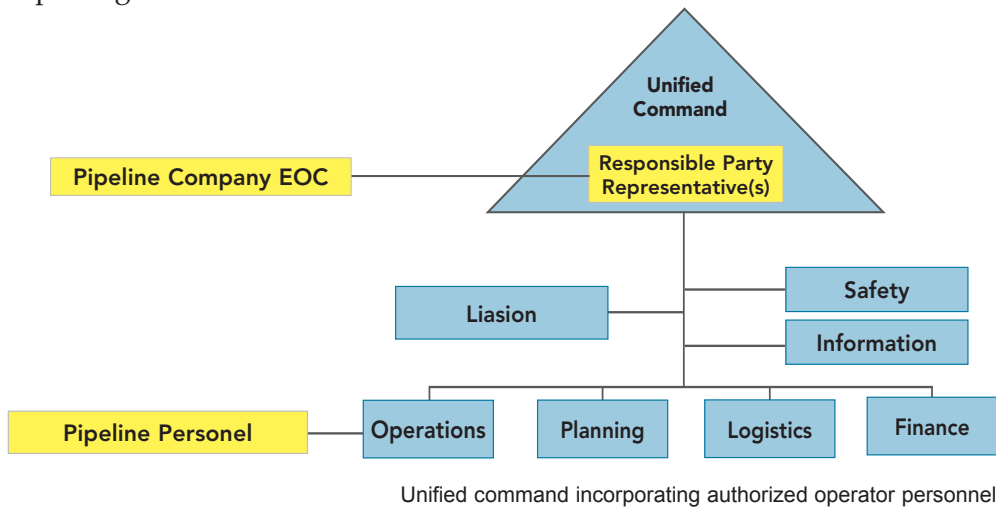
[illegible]

Unified Command

Responsible Party Representative(s)

Pipeline Company EOC

Liasion

Safety

Information

Pipeline Personel

Operations

Planning

Logistics

Finance

Unified command incorporating authorized operator personnel